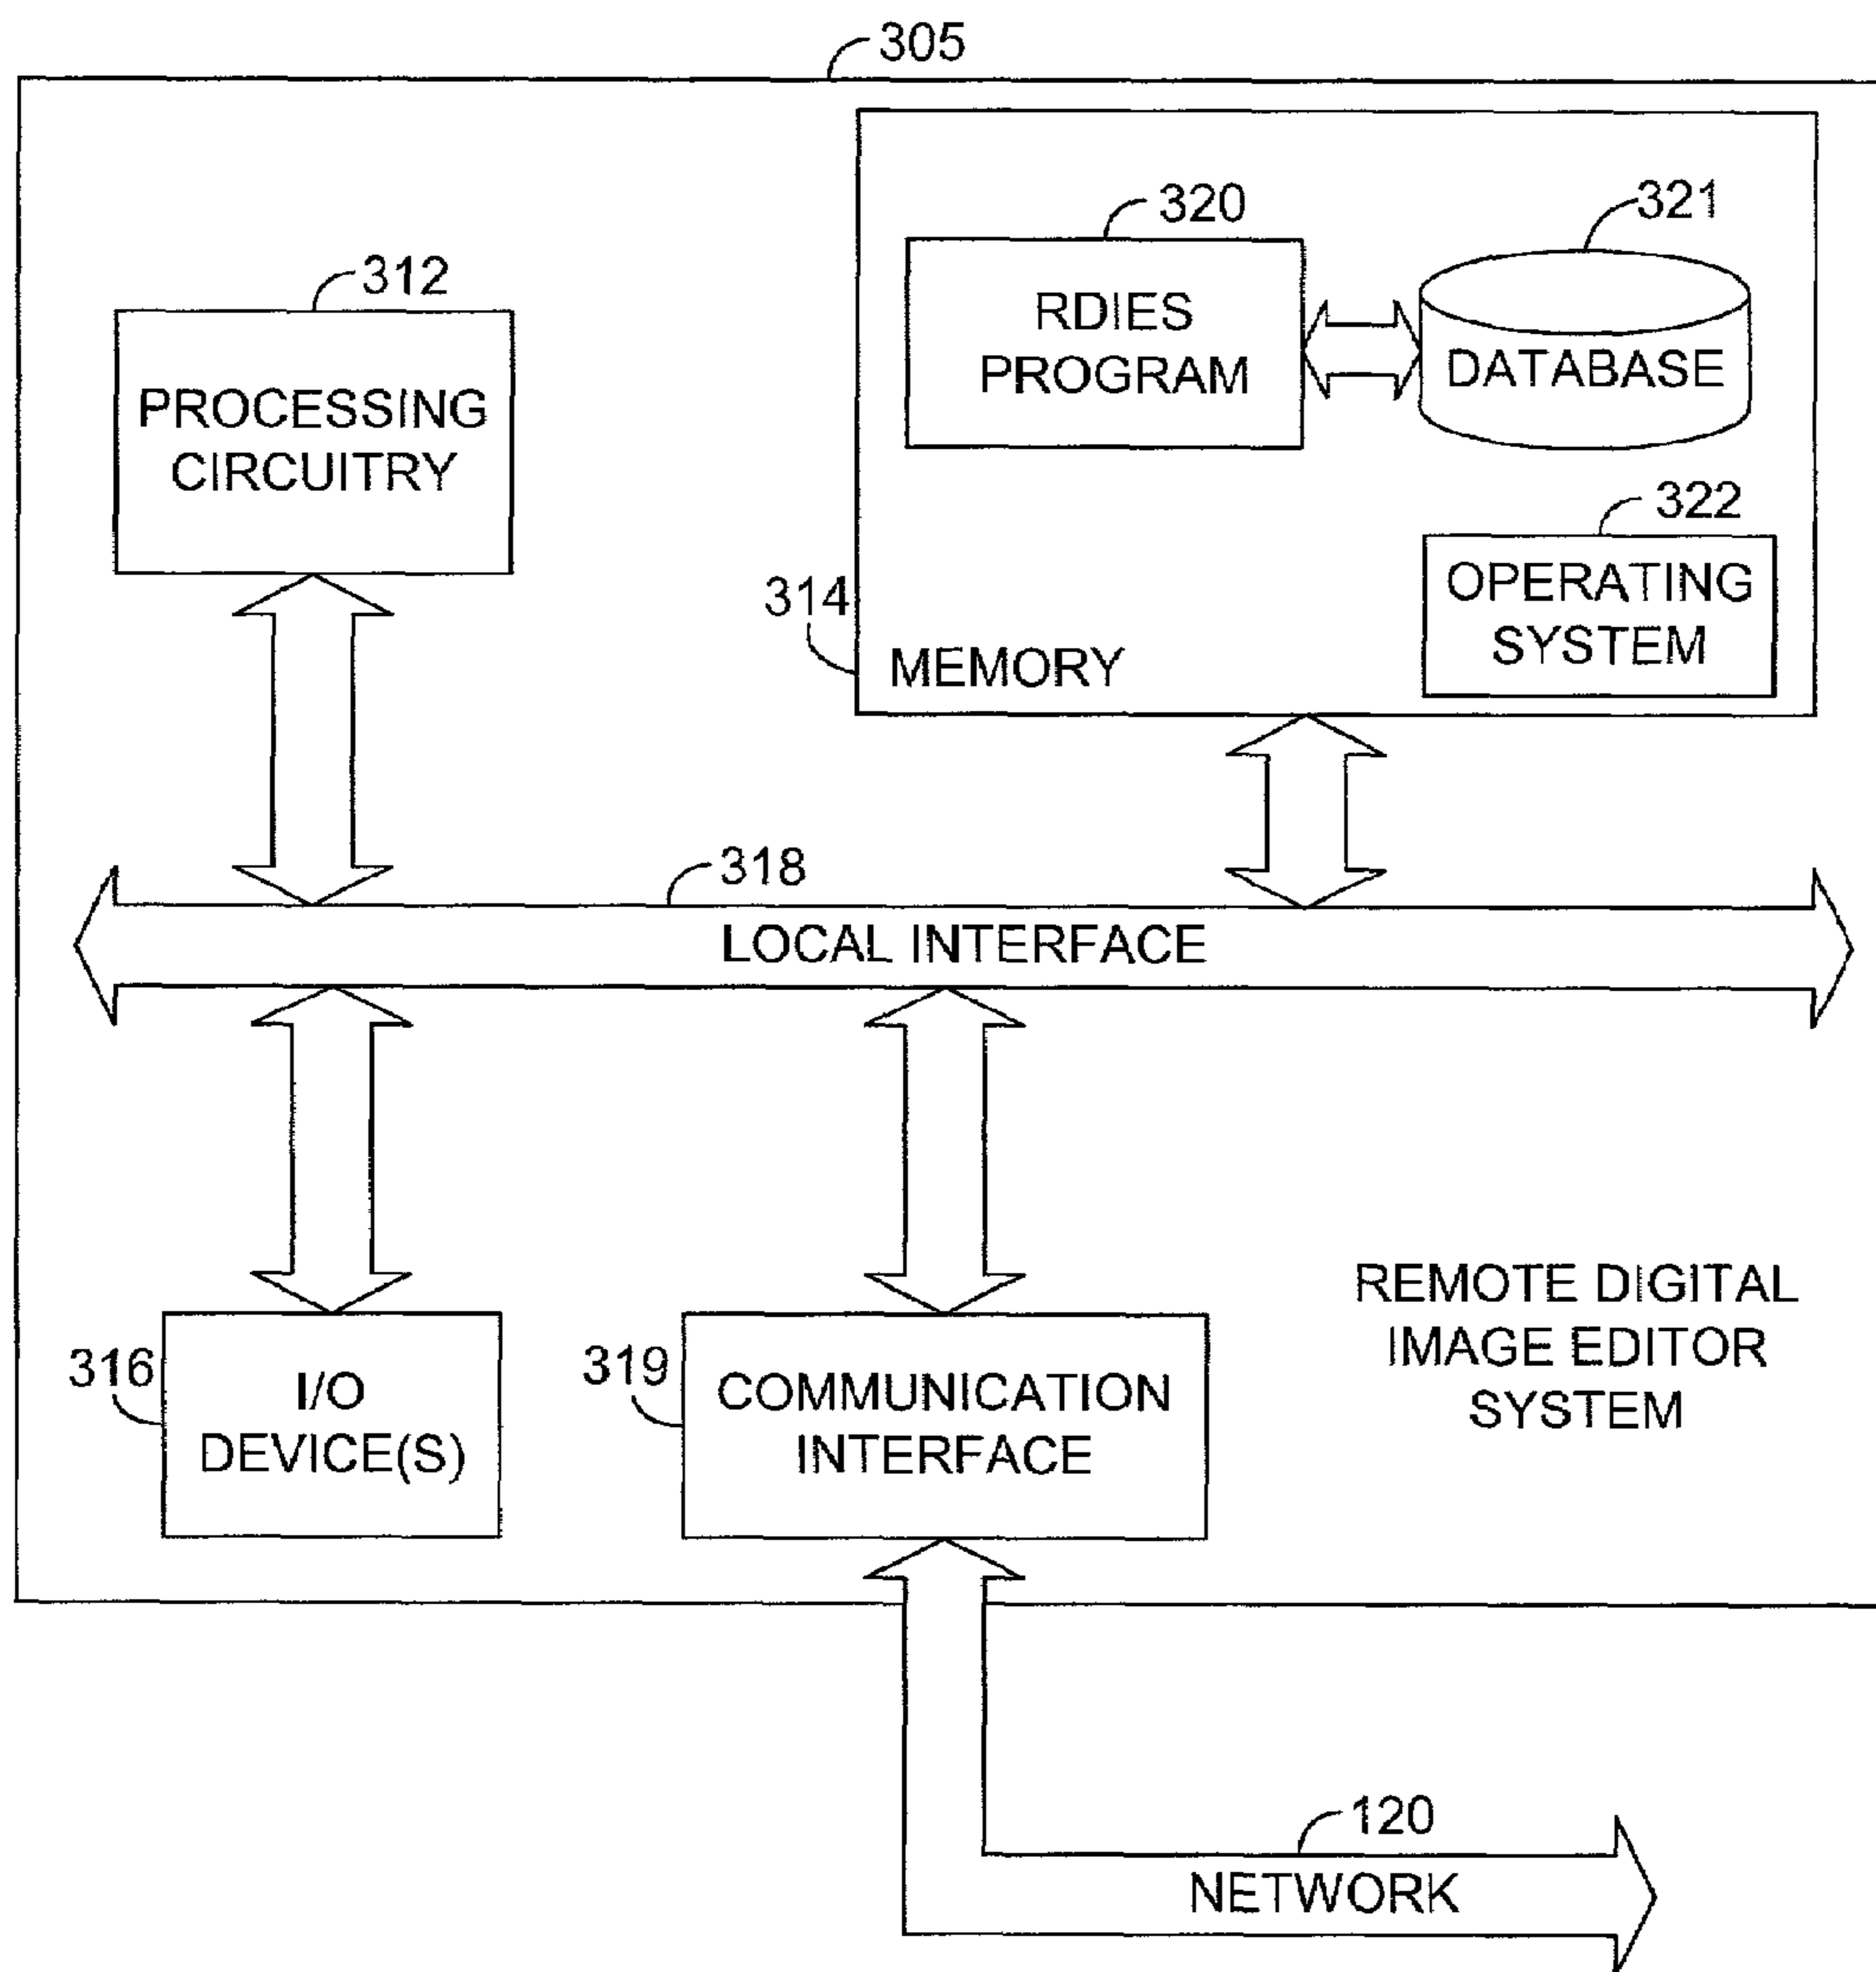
305

320

321

RDIES PROGRAM

DATABASE

312

PROCESSING CIRCUITRY

322

OPERATING SYSTEM

314

MEMORY

318

LOCAL INTERFACE

REMOTE DIGITAL IMAGE EDITOR SYSTEM

316

I/O DEVICE(S)

319

COMMUNICATION INTERFACE

120

NETWORK